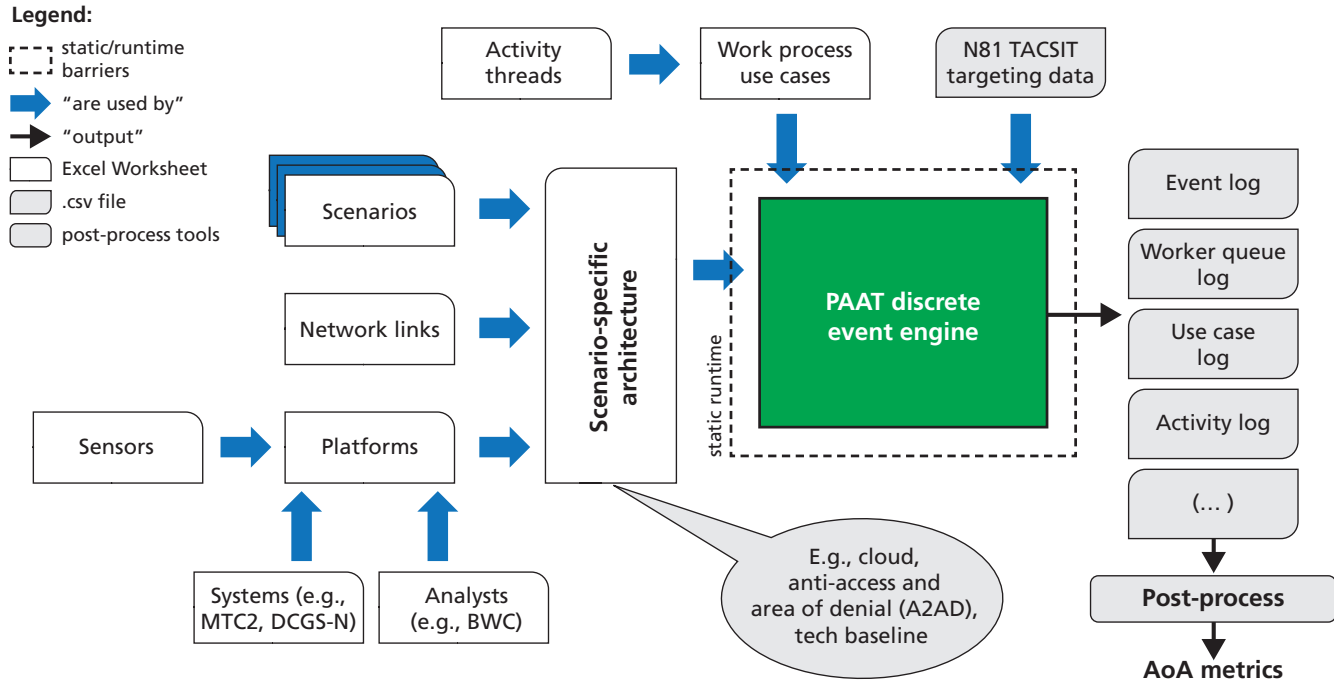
Legend:
static/runtime barriers
"are used by"
"output"
Excel Worksheet
.csv file
post-process tools

Activity threads
Work process use cases
N81 TACSIT targeting data

Scenarios
Network links
Sensors
Platforms
Systems (e.g., MTC2, DCGS-N)
Analysts (e.g., BWC)

Scenario-specific architecture

E.g., cloud, anti-access and area of denial (A2AD), tech baseline

static runtime

PAAT discrete event engine

Event log
Worker queue log
Use case log
Activity log
(... )
Post-process
AoA metrics